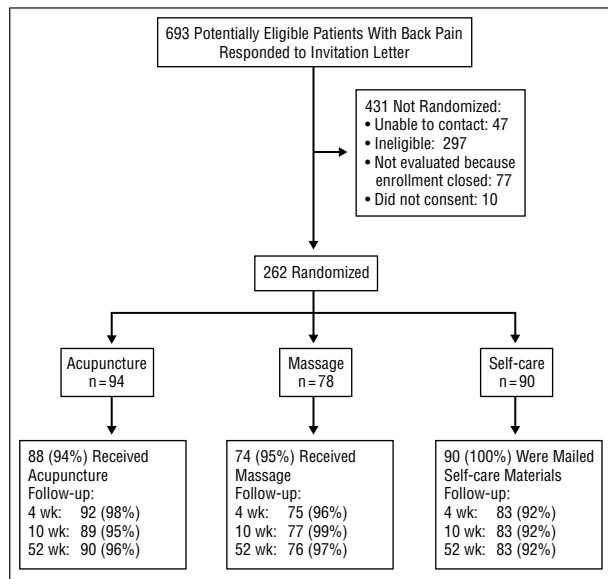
693 Potentially Eligible Patients With Back Pain Responded to Invitation Letter

431 Not Randomized:
• Unable to contact: 47
• Ineligible: 297
• Not evaluated because enrollment closed: 77
• Did not consent: 10

262 Randomized

Acupuncture
n = 94

Massage
n = 78

Self-care
n = 90

88 (94%) Received Acupuncture
Follow-up:
4 wk: 92 (98%)
10 wk: 89 (95%)
52 wk: 90 (96%)

74 (95%) Received Massage
Follow-up:
4 wk: 75 (96%)
10 wk: 77 (99%)
52 wk: 76 (97%)

90 (100%) Were Mailed Self-care Materials
Follow-up:
4 wk: 83 (92%)
10 wk: 83 (92%)
52 wk: 83 (92%)